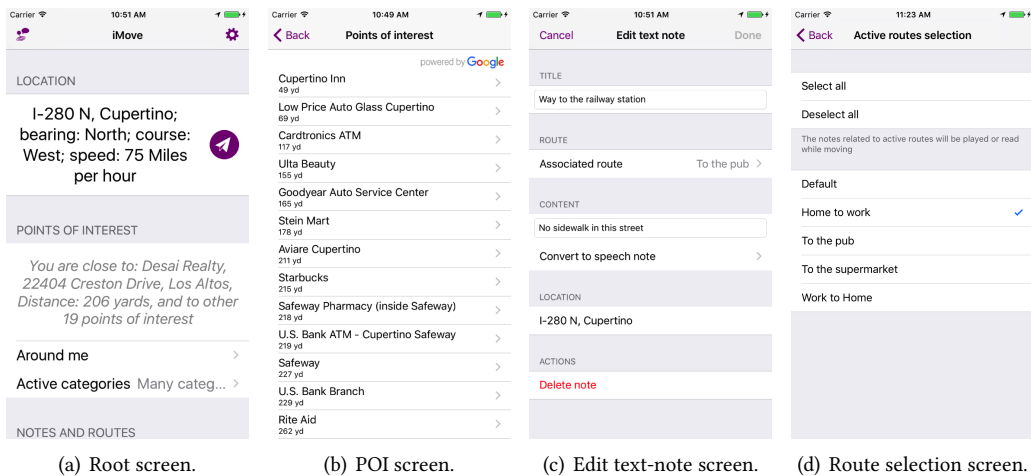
Carrier 10:51 AM

iMove

LOCATION

I-280 N, Cupertino; bearing: North; course: West; speed: 75 Miles per hour

POINTS OF INTEREST

You are close to: Desai Realty, 22404 Creston Drive, Los Altos, Distance: 206 yards, and to other 19 points of interest

Around me

Active categories Many categ...

NOTES AND ROUTES

(a) Root screen.

Carrier 10:49 AM

Back Points of interest

powered by Google

Cupertino Inn
49 yd

Low Price Auto Glass Cupertino
69 yd

Cardtronics ATM
117 yd

Ulta Beauty
155 yd

Goodyear Auto Service Center
165 yd

Stein Mart
178 yd

Aviare Cupertino
211 yd

Starbucks
215 yd

Safeway Pharmacy (inside Safeway)
218 yd

U.S. Bank ATM - Cupertino Safeway
219 yd

Safeway
227 yd

U.S. Bank Branch
229 yd

Rite Aid
262 yd

(b) POI screen.

Carrier 10:51 AM

Cancel Edit text note Done

TITLE

Way to the railway station

ROUTE

Associated route To the pub

CONTENT

No sidewalk in this street

Convert to speech note

LOCATION

I-280 N, Cupertino

ACTIONS

Delete note

(c) Edit text-note screen.

Carrier 11:23 AM

Back Active routes selection

Select all

Deselect all

The notes related to active routes will be played or read while moving

Default

Home to work

To the pub

To the supermarket

Work to Home

(d) Route selection screen.